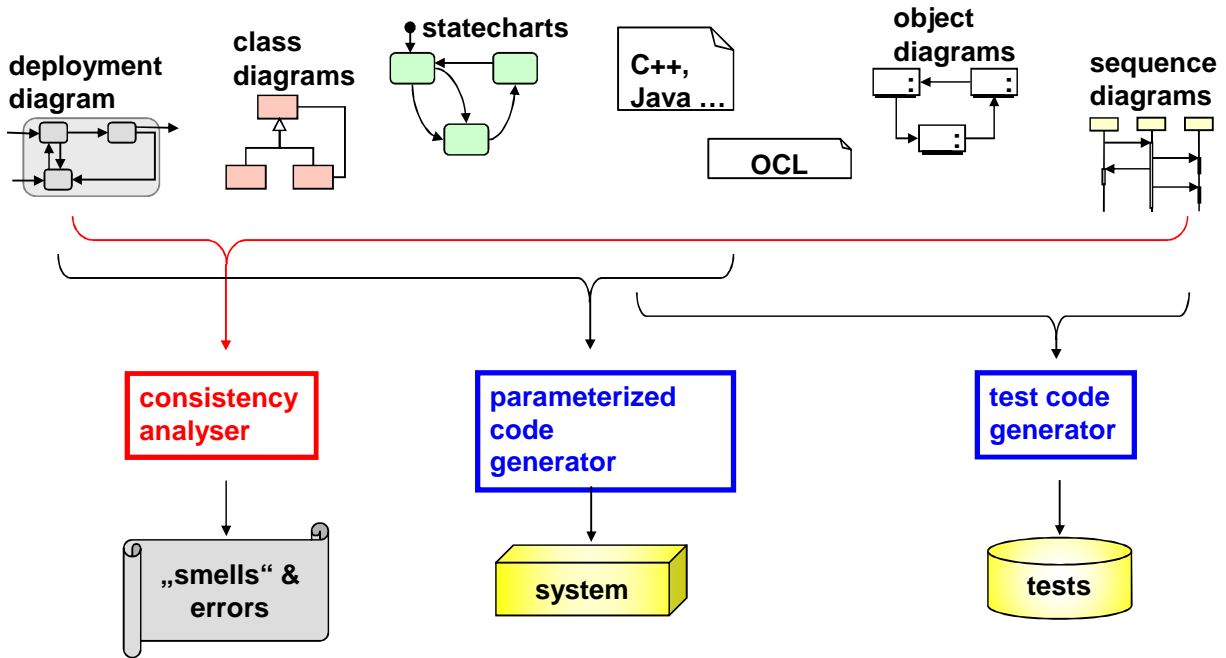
deployment diagram

class diagrams

statecharts

C++, Java …

OCL

object diagrams

sequence diagrams

consistency analyser

parameterized code generator

test code generator

„smells“ & errors

system

tests